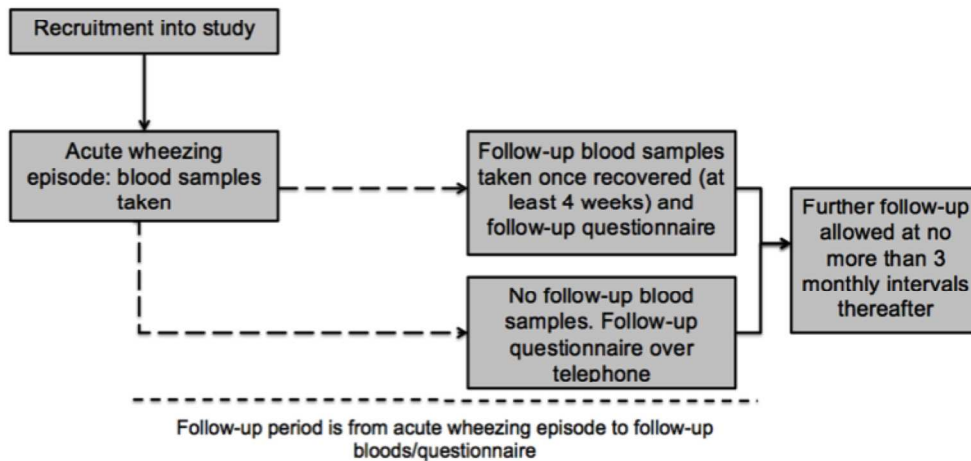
Recruitment into study

Acute wheezing episode: blood samples taken

Follow-up blood samples taken once recovered (at least 4 weeks) and follow-up questionnaire

No follow-up blood samples. Follow-up questionnaire over telephone

Further follow-up allowed at no more than 3 monthly intervals thereafter

Follow-up period is from acute wheezing episode to follow-up bloods/questionnaire